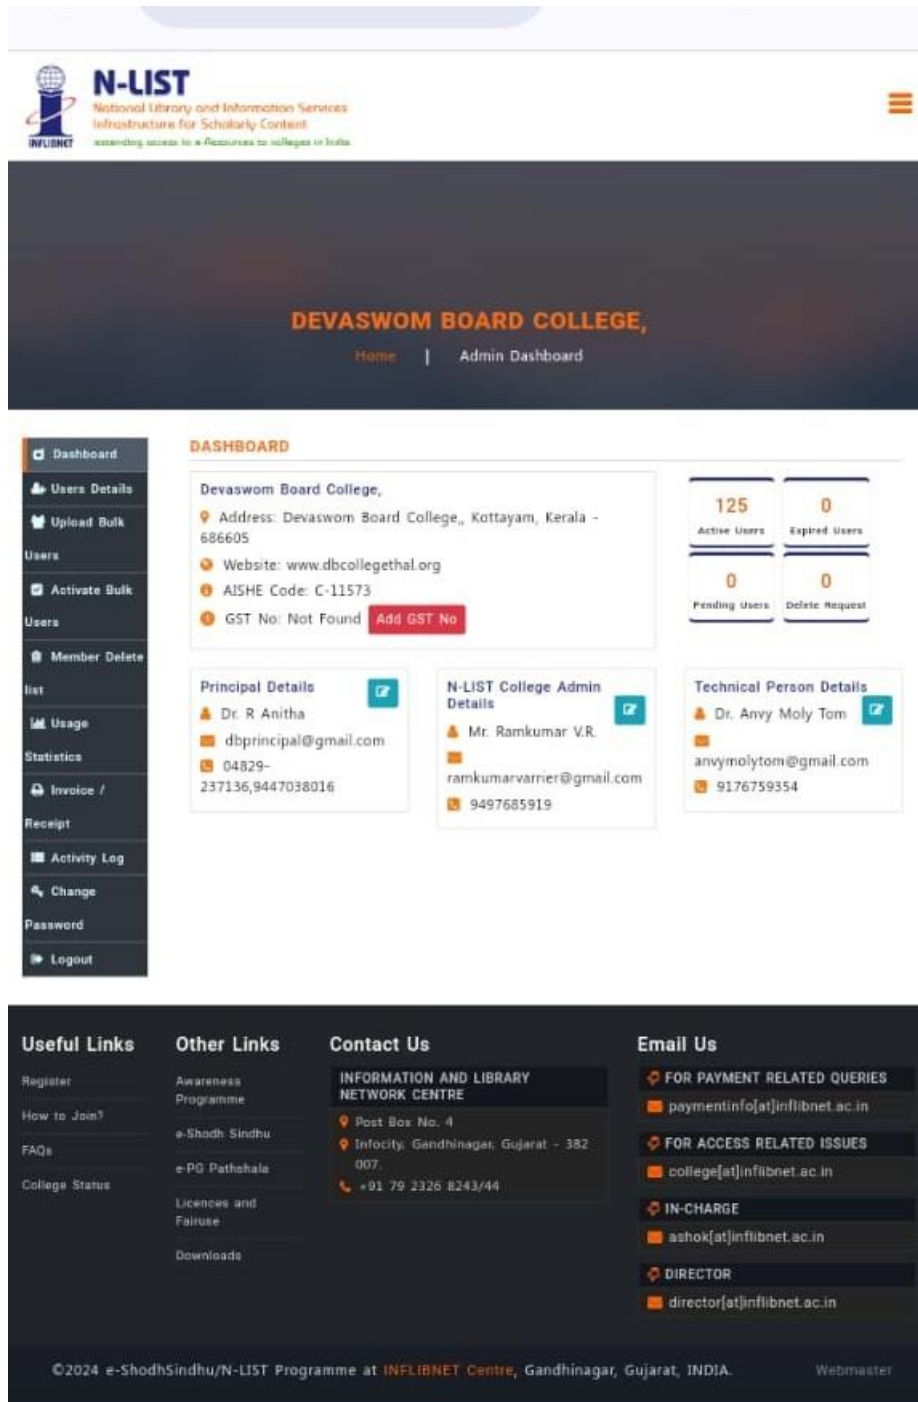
INFLIBNET

N-LIST
National Library and Information Services Infrastructure for Scholarly Content
extending access to e-Resources to colleges in India

DEVASWOM BOARD COLLEGE,

Home | Admin Dashboard

Dashboard
Users Details
Upload Bulk Users
Activate Bulk Users
Member Delete list
Usage Statistics
Invoice / Receipt
Activity Log
Change Password
Logout

DASHBOARD

Devaswom Board College,
Address: Devaswom Board College,, Kottayam, Kerala - 686605
Website: www.dbcollegethal.org
AISHE Code: C-11573
GST No: Not Found Add GST No

125 Active Users
0 Expired Users
0 Pending Users
0 Delete Request

Principal Details
Dr. R Anitha
dbprincipal@gmail.com
04829-237136,9447038016

N-LIST College Admin Details
Mr. Ramkumar V.R.
ramkumarvarrier@gmail.com
9497685919

Technical Person Details
Dr. Anvy Moly Tom
anvymolytom@gmail.com
9176759354

Useful Links
Register
How to Join?
FAQs
College Status

Other Links
Awareness Programme
e-Shodh Sindhu
e-PG Pathshala
Licences and Fairuse
Downloads

Contact Us
INFORMATION AND LIBRARY NETWORK CENTRE
Post Box No. 4
Infocity, Gandhinagar, Gujarat - 382 007.
+91 79 2326 8243/44

Email Us
FOR PAYMENT RELATED QUERIES
paymentinfo[at]inflibnet.ac.in
FOR ACCESS RELATED ISSUES
college[at]inflibnet.ac.in
IN-CHARGE
ashok[at]inflibnet.ac.in
DIRECTOR
director[at]inflibnet.ac.in

©2024 e-ShodhSindhu/N-LIST Programme at INFLIBNET Centre, Gandhinagar, Gujarat, INDIA.
Webmaster